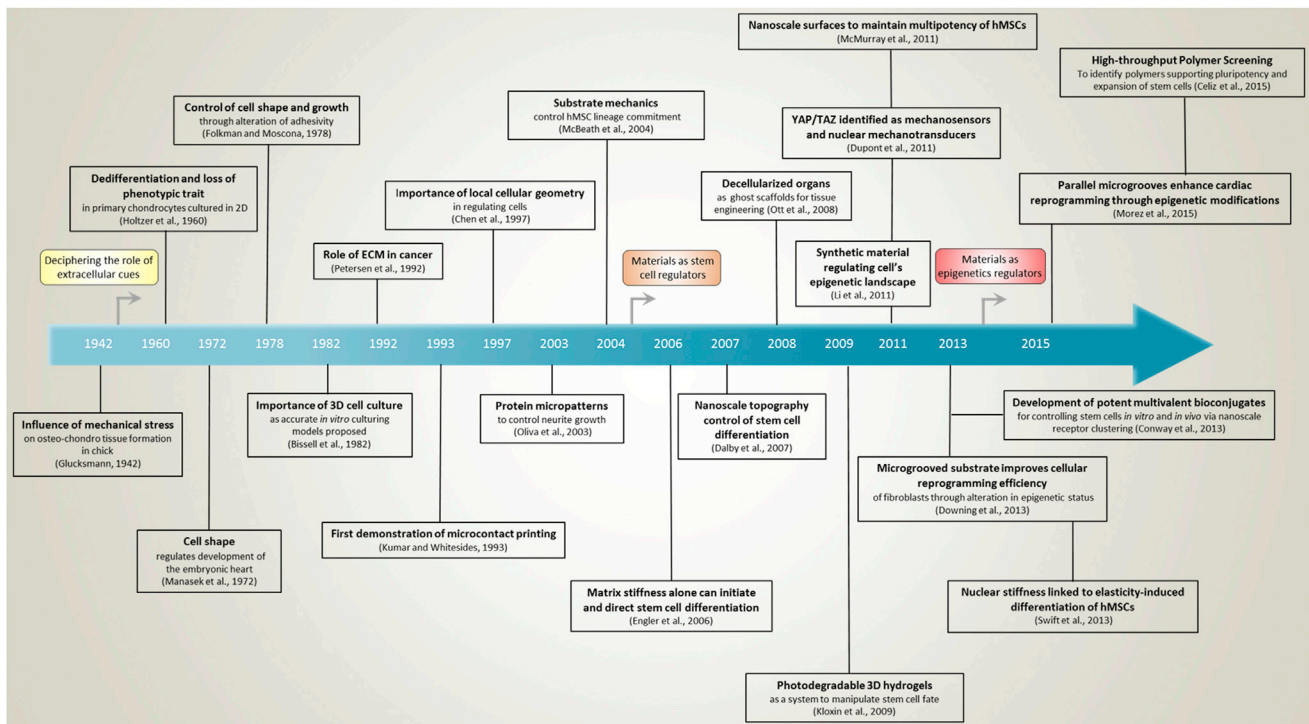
Nanoscale surfaces to maintain multipotency of hMSCs
(McMurray et al., 2011)

High-throughput Polymer Screening
To identify polymers supporting pluripotency and expansion of stem cells (Celiz et al., 2015)

Control of cell shape and growth
through alteration of adhesivity
(Folkman and Moscona, 1978)

Substrate mechanics
control hMSC lineage commitment
(McBeath et al., 2004)

YAP/TAZ identified as mechanosensors and nuclear mechanotransducers
(Dupont et al., 2011)

Dedifferentiation and loss of phenotypic trait
in primary chondrocytes cultured in 2D
(Holtzer et al., 1960)

Importance of local cellular geometry
in regulating cells
(Chen et al., 1997)

Decellularized organs
as ghost scaffolds for tissue engineering (Ott et al., 2008)

Parallel microgrooves enhance cardiac reprogramming through epigenetic modifications
(Morez et al., 2015)

Deciphering the role of extracellular cues

Role of ECM in cancer
(Petersen et al., 1992)

Materials as stem cell regulators

Synthetic material regulating cell's epigenetic landscape
(Li et al., 2011)

Materials as epigenetics regulators

1942 1960 1972 1978 1982 1992 1993 1997 2003 2004 2006 2007 2008 2009 2011 2013 2015

Influence of mechanical stress
on osteo-chondro tissue formation in chick
(Glucksmann, 1942)

Importance of 3D cell culture
as accurate *in vitro* culturing models proposed
(Bissell et al., 1982)

Protein micropatterns
to control neurite growth
(Oliva et al., 2003)

Nanoscale topography control of stem cell differentiation
(Dalby et al., 2007)

Development of potent multivalent bioconjugates
for controlling stem cells *in vitro* and *in vivo* via nanoscale receptor clustering (Conway et al., 2013)

Microgrooved substrate improves cellular reprogramming efficiency
of fibroblasts through alteration in epigenetic status
(Downing et al., 2013)

Cell shape
regulates development of the embryonic heart
(Manasek et al., 1972)

First demonstration of microcontact printing
(Kumar and Whitesides, 1993)

Nuclear stiffness linked to elasticity-induced differentiation of hMSCs
(Swift et al., 2013)

Matrix stiffness alone can initiate and direct stem cell differentiation
(Engler et al., 2006)

Photodegradable 3D hydrogels
as a system to manipulate stem cell fate
(Kloxin et al., 2009)